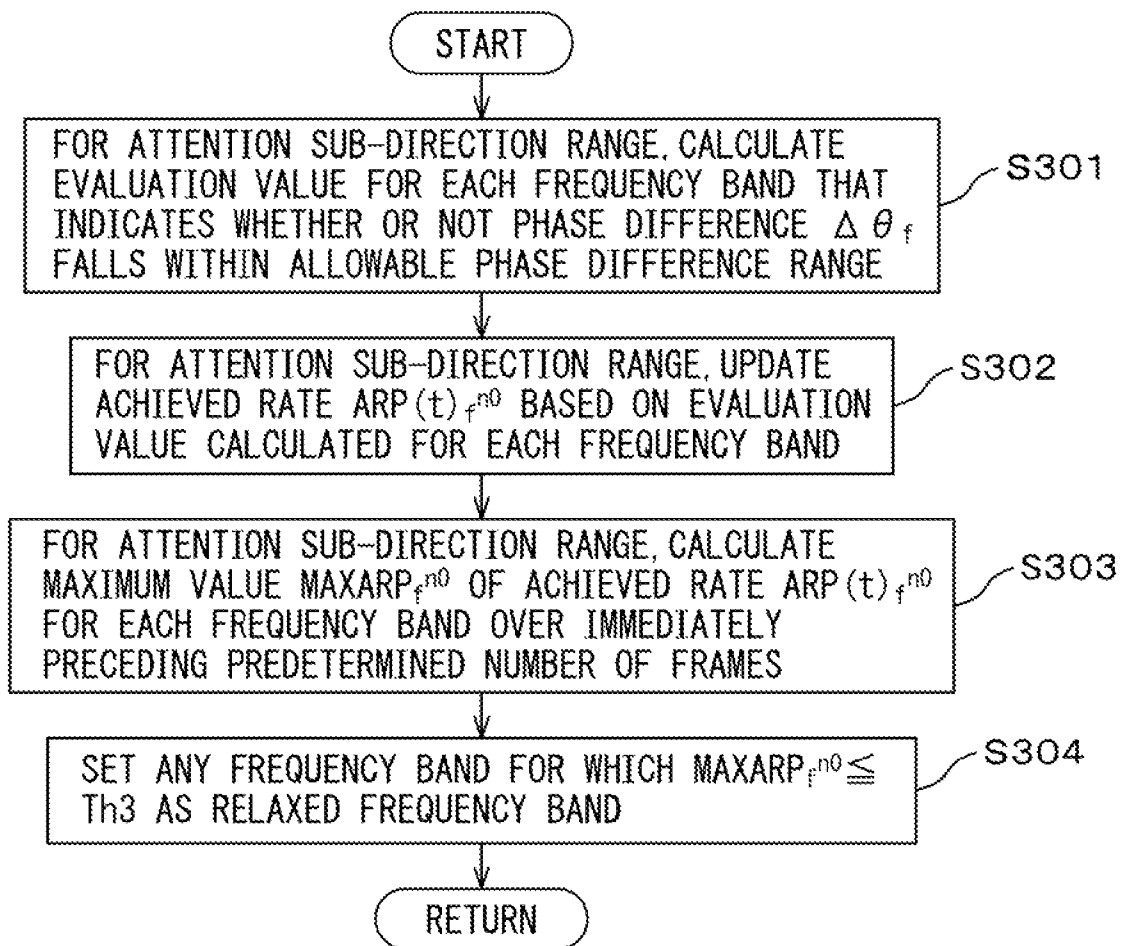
START

FOR ATTENTION SUB-DIRECTION RANGE, CALCULATE EVALUATION VALUE FOR EACH FREQUENCY BAND THAT INDICATES WHETHER OR NOT PHASE DIFFERENCE $\Delta\theta_f$ FALLS WITHIN ALLOWABLE PHASE DIFFERENCE RANGE

S301

FOR ATTENTION SUB-DIRECTION RANGE, UPDATE ACHIEVED RATE $ARP(t)_f^{n0}$ BASED ON EVALUATION VALUE CALCULATED FOR EACH FREQUENCY BAND

S302

FOR ATTENTION SUB-DIRECTION RANGE, CALCULATE MAXIMUM VALUE $MAXARP_f^{n0}$ OF ACHIEVED RATE $ARP(t)_f^{n0}$ FOR EACH FREQUENCY BAND OVER IMMEDIATELY PRECEDING PREDETERMINED NUMBER OF FRAMES

S303

SET ANY FREQUENCY BAND FOR WHICH $MAXARP_f^{n0} \leqq$ Th3 AS RELAXED FREQUENCY BAND

S304

RETURN